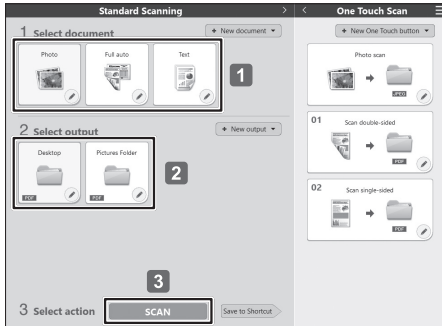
Standard Scanning

1 Select document

+ New document ▾

Photo

Full auto

Text

1

2 Select output

+ New output ▾

Desktop

PDF

Pictures Folder

PDF

2

3

3 Select action

SCAN

Save to Shortcut

One Touch Scan

+ New One Touch button ▾

Photo scan

JPEG

01

Scan double-sided

PDF

02

Scan single-sided

PDF